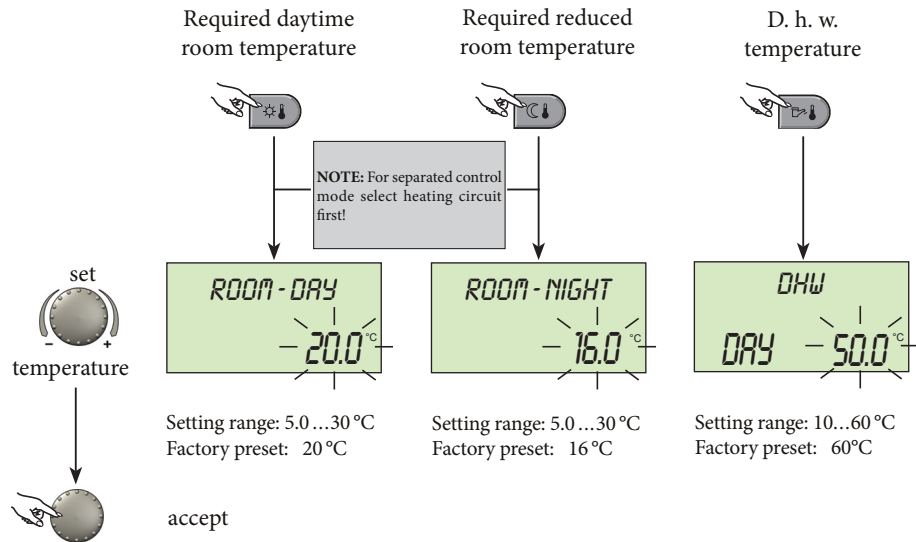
Required daytime room temperature

Required reduced room temperature

D. h. w. temperature

**NOTE:** For separated control mode select heating circuit first!

set

-

+

temperature

ROOM - DAY

20.0 °C

ROOM - NIGHT

16.0 °C

DHW

DAY

50.0 °C

Setting range: 5.0 …30 °C
Factory preset: 20 °C

Setting range: 5.0 …30 °C
Factory preset: 16 °C

Setting range: 10…60 °C
Factory preset: 60°C

accept